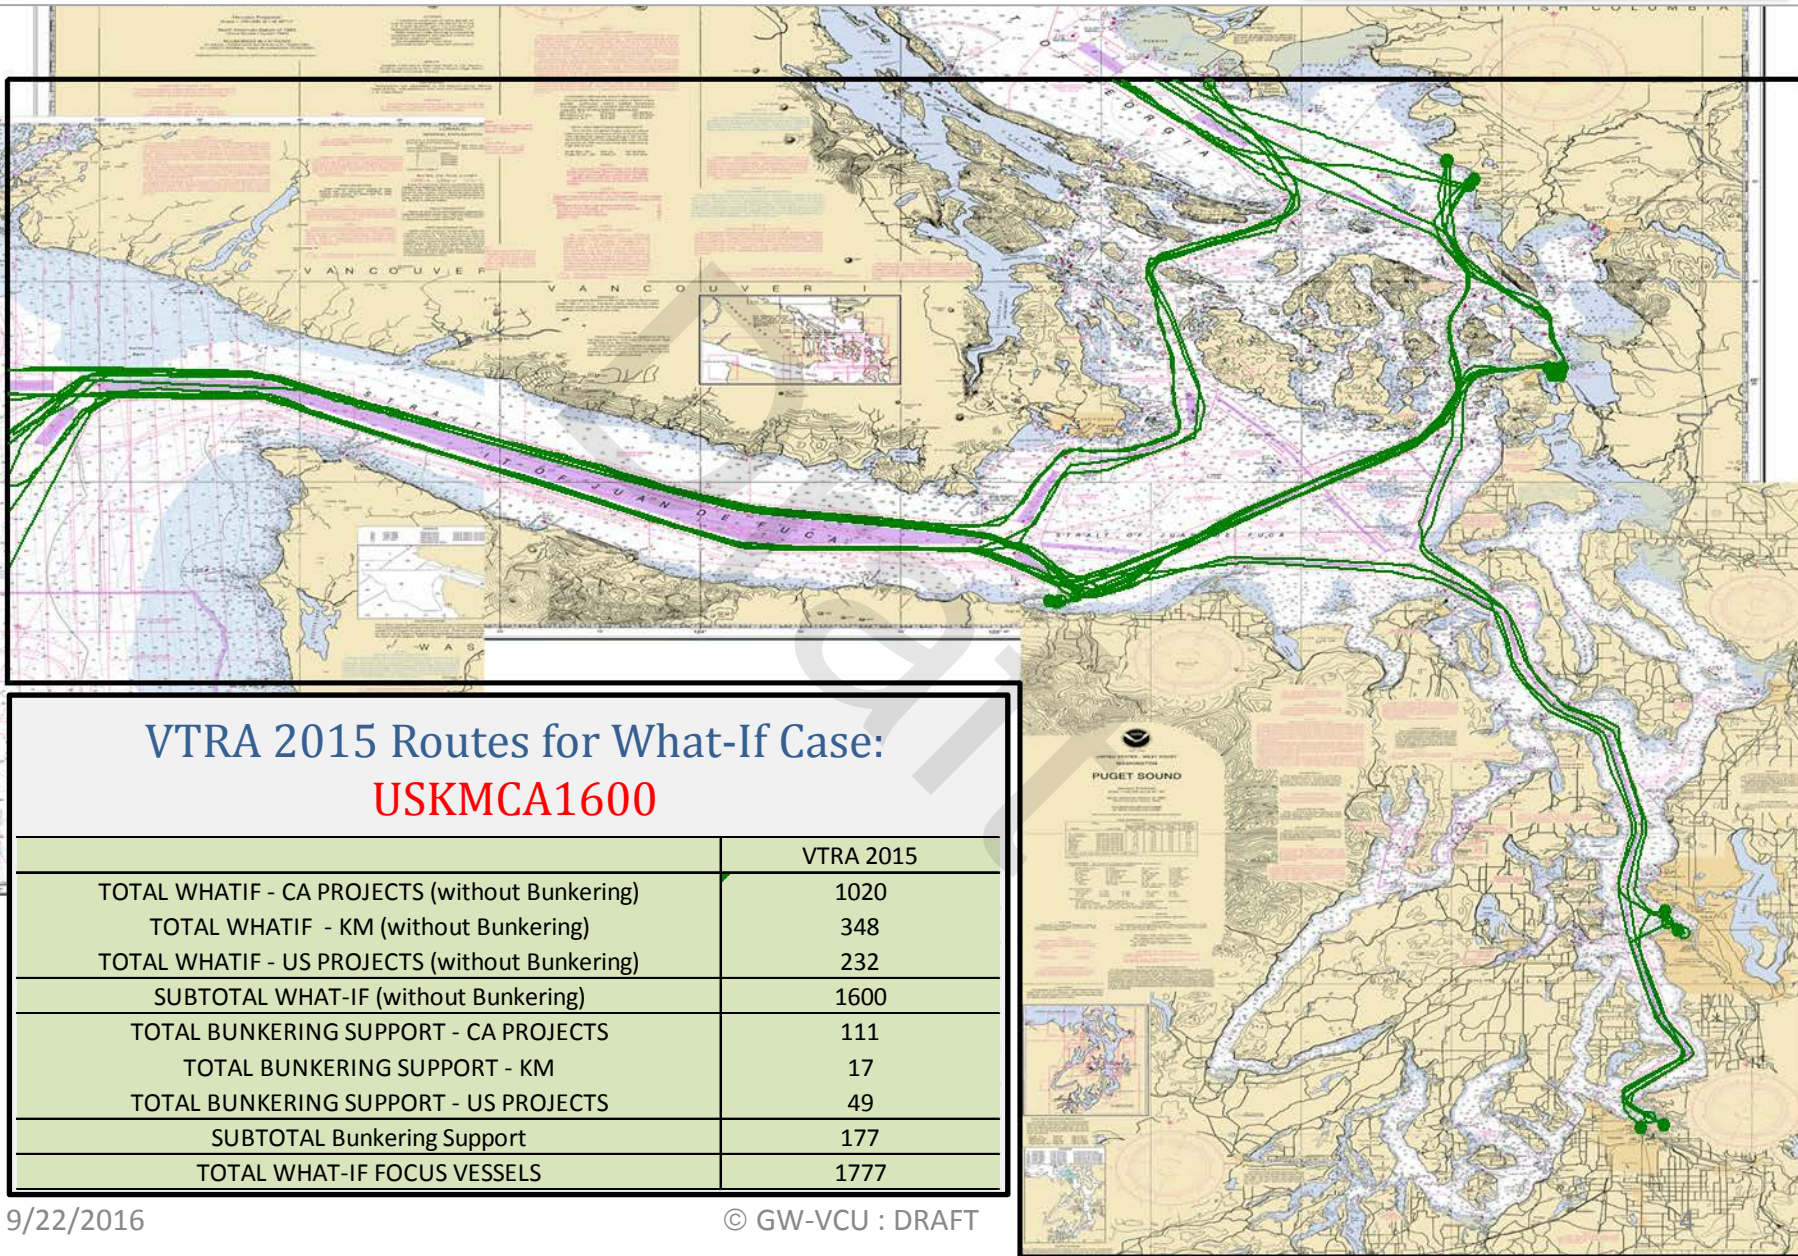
BRITISH COLUMBIA

GEORGIA

VANCOUVER

VANCOUVER I

STRAIT OF JUAN DE FUCA

STRAIT OF JUAN DE FUCA

WAS

PUGET SOUND

Draft

VTRA 2015 Routes for What-If Case:
USKMCA1600

| | VTRA 2015 |
|---|---|
| TOTAL WHATIF - CA PROJECTS (without Bunkering)<br>TOTAL WHATIF - KM (without Bunkering)<br>TOTAL WHATIF - US PROJECTS (without Bunkering) | 1020<br>348<br>232 |
| SUBTOTAL WHAT-IF (without Bunkering) | 1600 |
| TOTAL BUNKERING SUPPORT - CA PROJECTS<br>TOTAL BUNKERING SUPPORT - KM<br>TOTAL BUNKERING SUPPORT - US PROJECTS | 111<br>17<br>49 |
| SUBTOTAL Bunkering Support | 177 |
| TOTAL WHAT-IF FOCUS VESSELS | 1777 |

9/22/2016

© GW-VCU : DRAFT

4